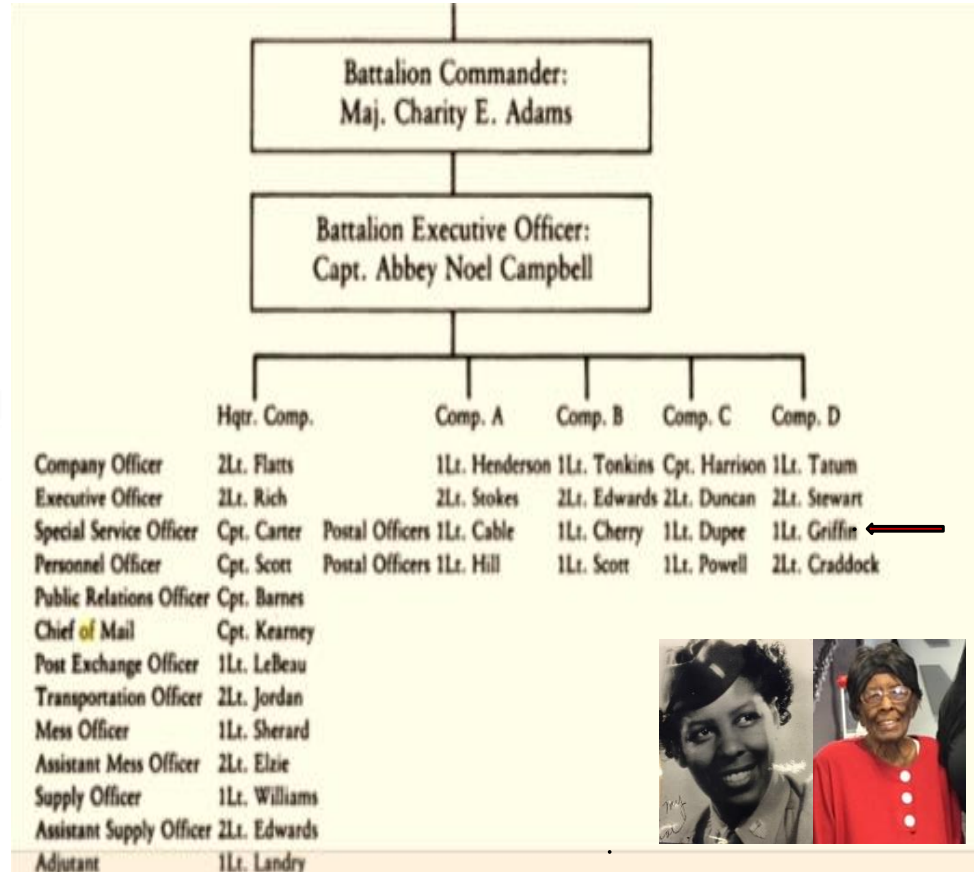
Battalion Commander:
Maj. Charity E. Adams

Battalion Executive Officer:
Capt. Abbey Noel Campbell

| | Hqtr. Comp. | | Comp. A | Comp. B | Comp. C | Comp. D |
|---|---|---|---|---|---|---|
| Company Officer | 2Lt. Flatts | | 1Lt. Henderson | 1Lt. Tonkins | Cpt. Harrison | 1Lt. Tatum |
| Executive Officer | 2Lt. Rich | | 2Lt. Stokes | 2Lt. Edwards | 2Lt. Duncan | 2Lt. Stewart |
| Special Service Officer | Cpt. Carter | Postal Officers | 1Lt. Cable | 1Lt. Cherry | 1Lt. Dupee | 1Lt. Griffin |
| Personnel Officer | Cpt. Scott | Postal Officers | 1Lt. Hill | 1Lt. Scott | 1Lt. Powell | 2Lt. Craddock |
| Public Relations Officer | Cpt. Barnes | | | | | |
| Chief of Mail | Cpt. Kearney | | | | | |
| Post Exchange Officer | 1Lt. LeBeau | | | | | |
| Transportation Officer | 2Lt. Jordan | | | | | |
| Mess Officer | 1Lt. Sherard | | | | | |
| Assistant Mess Officer | 2Lt. Elzie | | | | | |
| Supply Officer | 1Lt. Williams | | | | | |
| Assistant Supply Officer | 2Lt. Edwards | | | | | |
| Adjutant | 1Lt. Landry | | | | | |